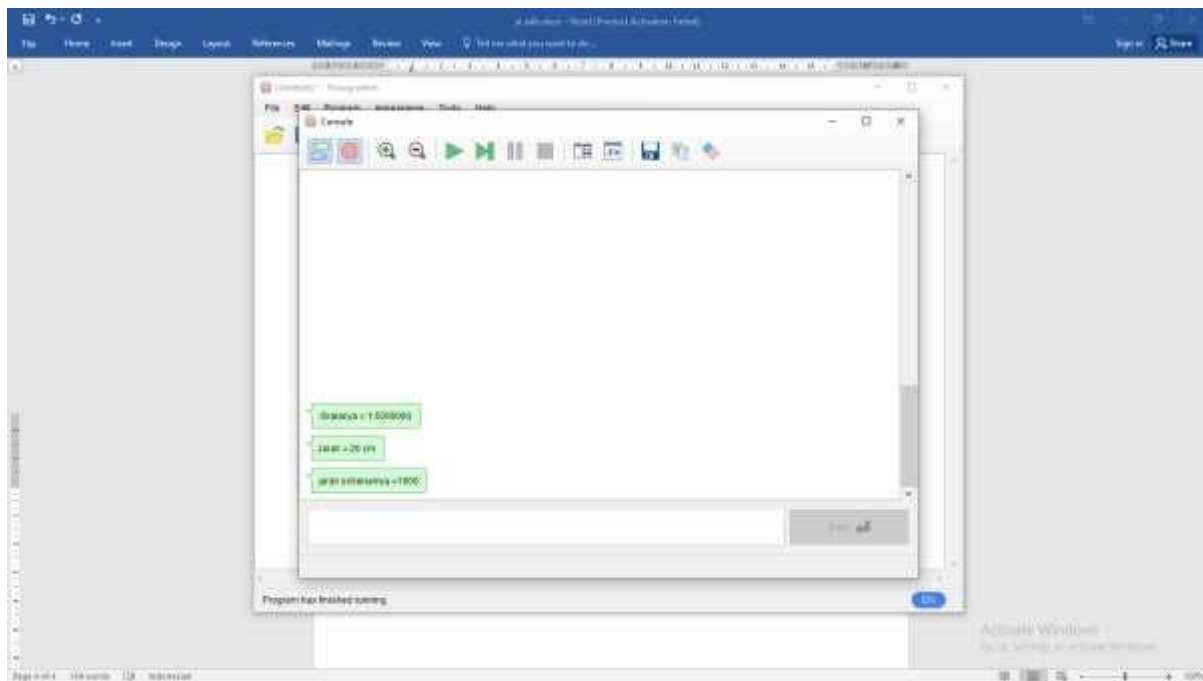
File Home Insert Design Layout References Mailings Review View Tell me what you want to do...

Sign in Share

File Edit Program Appearance Tools Help

Console

Ibaratnya = 1.5000000

Jarak = 20 cm

jarak sebenarnya =1000

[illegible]

Program has finished running

OK

Activate Windows
Go to Settings to activate Windows.

Page 4 of 4 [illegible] words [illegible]